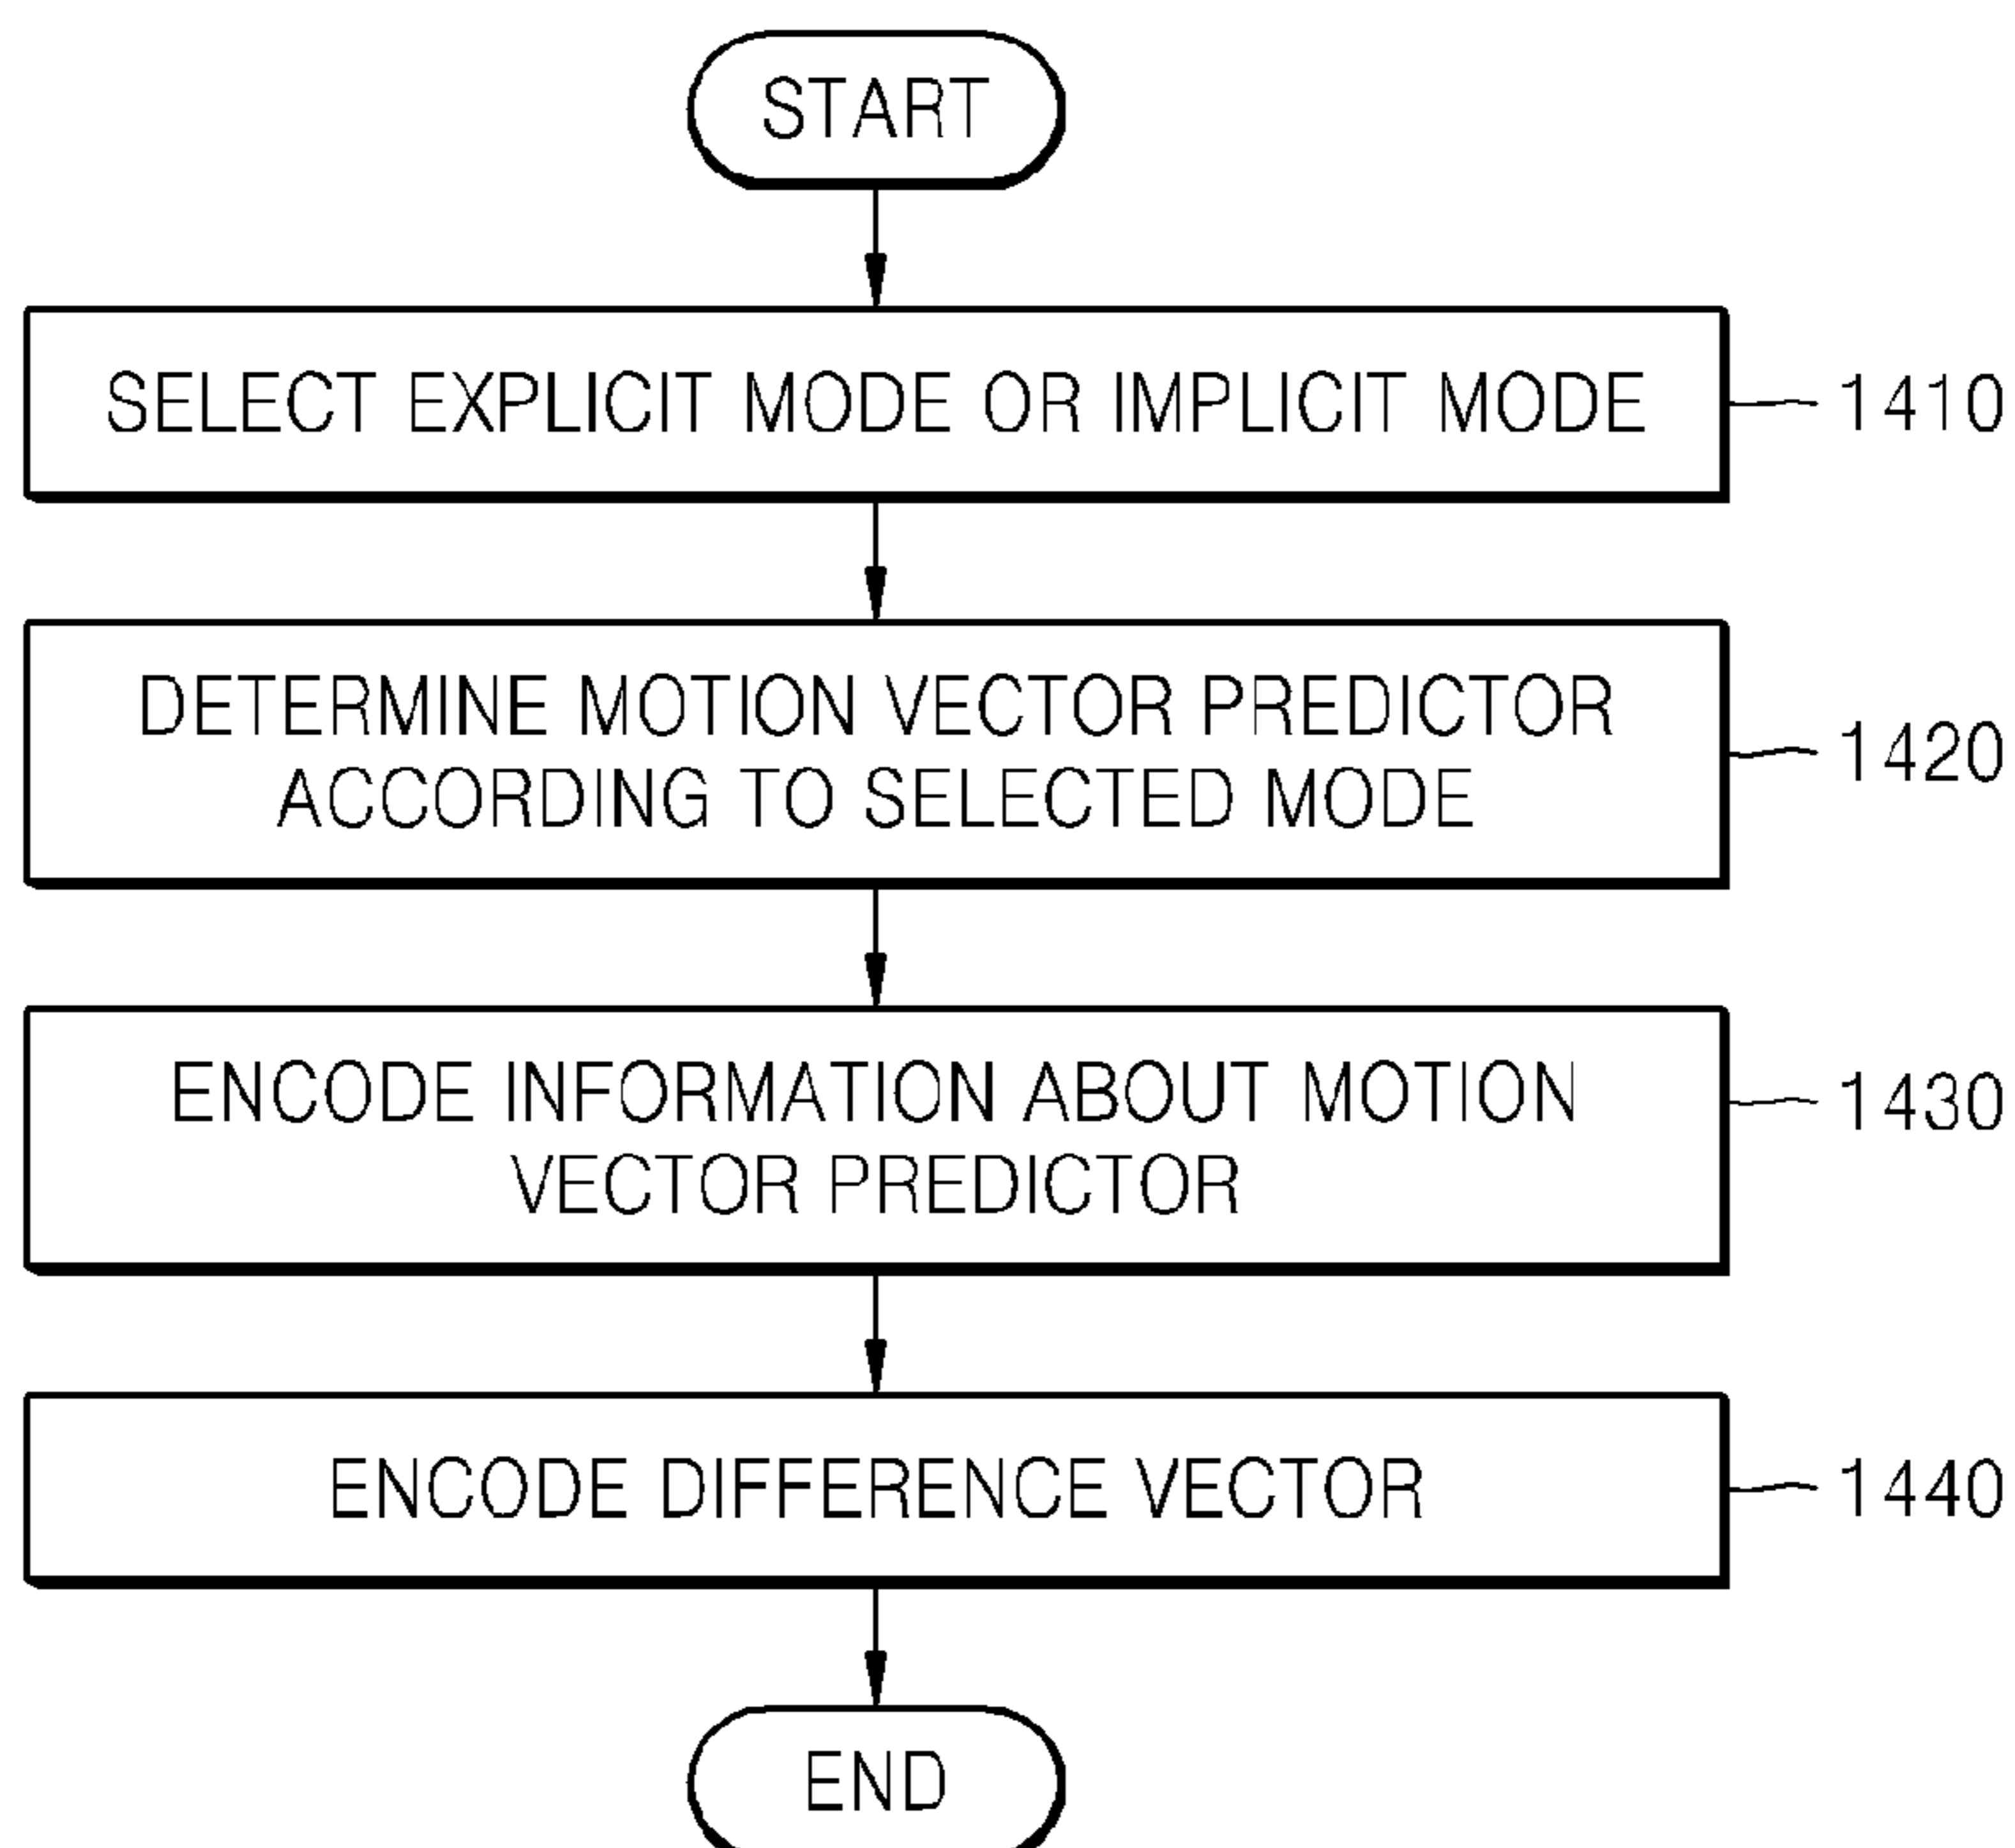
START

SELECT EXPLICIT MODE OR IMPLICIT MODE

1410

DETERMINE MOTION VECTOR PREDICTOR ACCORDING TO SELECTED MODE

1420

ENCODE INFORMATION ABOUT MOTION VECTOR PREDICTOR

1430

ENCODE DIFFERENCE VECTOR

1440

END